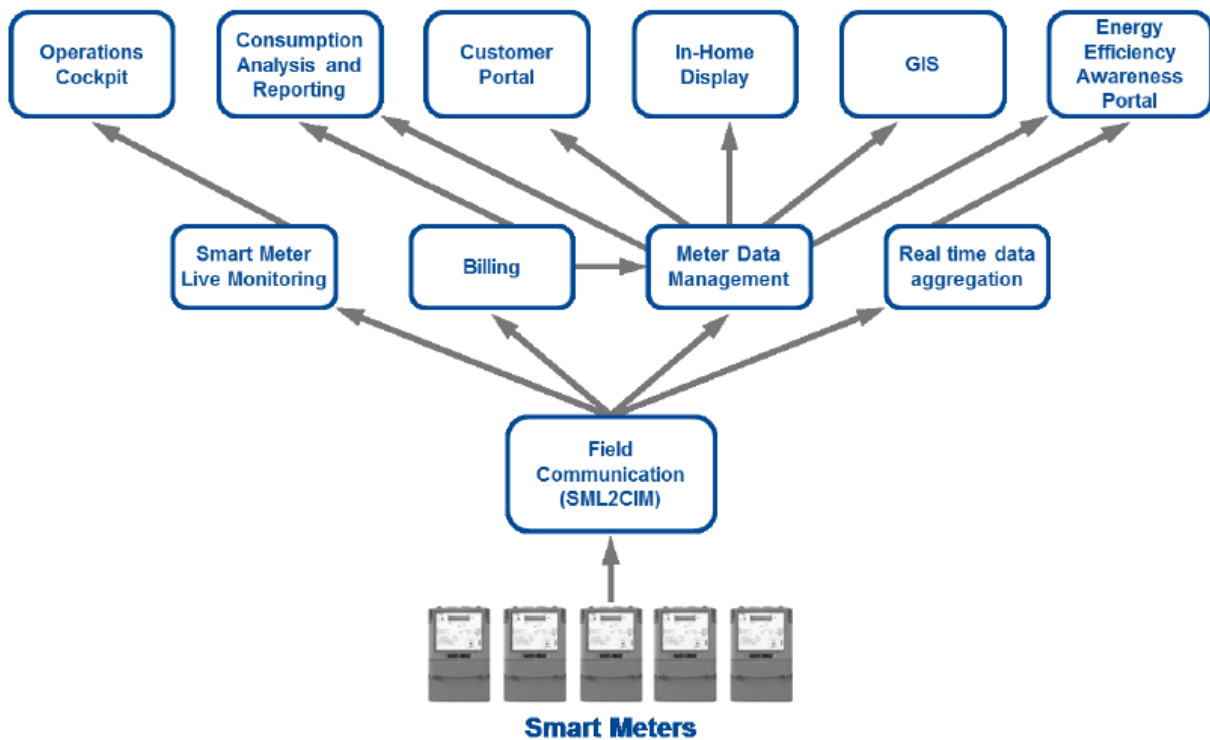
Operations Cockpit

Consumption Analysis and Reporting

Customer Portal

In-Home Display

GIS

Energy Efficiency Awareness Portal

Smart Meter Live Monitoring

Billing

Meter Data Management

Real time data aggregation

Field Communication (SML2CIM)

Smart Meters